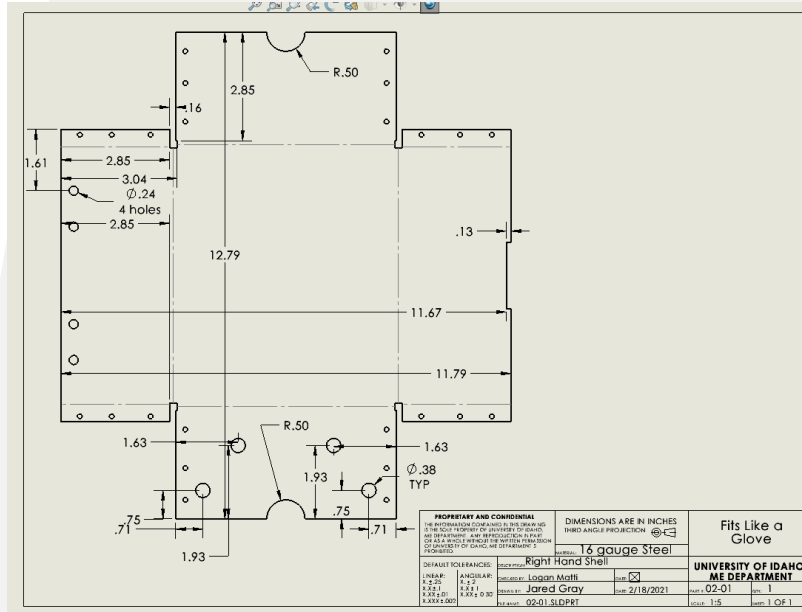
R.50

2.85

.16

1.61

2.85

3.04

$\varnothing$.24
4 holes

2.85

.13

12.79

11.67

11.79

R.50

1.63

1.63

1.93

$\varnothing$.38
TYP

.75
.71

.75

.71

1.93

PROPRIETARY AND CONFIDENTIAL
THE INFORMATION CONTAINED IN THIS DRAWING IS THE SOLE PROPERTY OF UNIVERSITY OF IDAHO, ME DEPARTMENT. ANY REPRODUCTION IN PART OR AS A WHOLE WITHOUT THE WRITTEN PERMISSION OF UNIVERSITY OF IDAHO, ME DEPARTMENT IS PROHIBITED.

DIMENSIONS ARE IN INCHES
THIRD ANGLE PROJECTION

Fits Like a Glove

MATERIAL: 16 gauge Steel

DEFAULT TOLERANCES:
LINEAR: X ± .25, X.X ± .1, X.XX ± .01, X.XXX ± .007
ANGULAR: X ± 2, X.X ± 1, X.XX ± 0.50

DESCRIPTION: Right Hand Shell

CHECKED BY: Logan Matti
DATE:

DRAWN BY: Jared Gray
DATE: 2/18/2021

FILE NAME: 02-01.SLDPRT

UNIVERSITY OF IDAHO
ME DEPARTMENT

PART #: 02-01
QTY: 1

SCALE: 1:5
SHEET: 1 OF 1